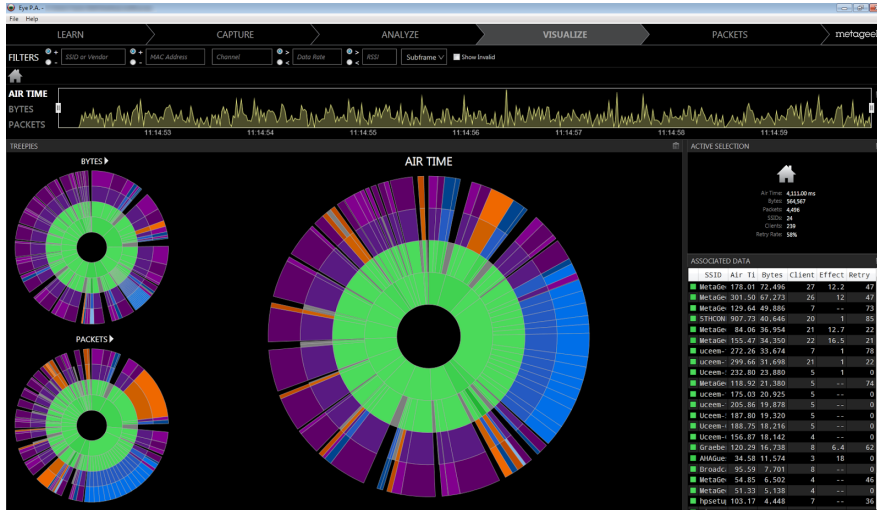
Eye P.A.

File Help

LEARN CAPTURE ANALYZE VISUALIZE PACKETS metageek

FILTERS SSID or Vendor MAC Address Channel Data Rate RSSI Subframe Show Invalid

AIR TIME
BYTES
PACKETS

11:14:53 11:14:54 11:14:55 11:14:56 11:14:57 11:14:58 11:14:59

TREEPIES

BYTES

AIR TIME

PACKETS

ACTIVE SELECTION

Air Time: 4,111.00 ms
Bytes: 564,567
Packets: 4,496
SSIDs: 24
Clients: 239
Retry Rate: 58%

ASSOCIATED DATA

| SSID | Air Ti | Bytes | Client | Effect | Retry |
|---|---|---|---|---|---|
| MetaGe | 178.01 | 72,496 | 27 | 12.2 | 47 |
| MetaGe | 301.50 | 67,273 | 26 | 12 | 47 |
| MetaGe | 129.64 | 49,886 | 7 | -- | 73 |
| STHCDN | 907.73 | 40,646 | 20 | 1 | 85 |
| MetaGe | 84.06 | 36,954 | 21 | 12.7 | 22 |
| MetaGe | 155.47 | 34,350 | 22 | 16.5 | 21 |
| uceem- | 272.26 | 33,674 | 7 | 1 | 78 |
| uceem- | 299.66 | 31,698 | 21 | 1 | 22 |
| uceem- | 232.80 | 23,880 | 5 | 1 | 0 |
| MetaGe | 118.92 | 21,380 | 5 | -- | 74 |
| uceem- | 175.03 | 20,925 | 5 | -- | 0 |
| uceem- | 205.86 | 19,878 | 5 | -- | 0 |
| Uceem- | 187.80 | 19,320 | 5 | -- | 0 |
| Uceem- | 188.75 | 18,216 | 5 | -- | 0 |
| Uceem- | 156.87 | 18,142 | 4 | -- | 0 |
| Graebe | 120.29 | 16,738 | 8 | 6.4 | 62 |
| AHAGue | 34.58 | 11,574 | 3 | 18 | 0 |
| Broadc | 95.59 | 7,701 | 8 | -- | 0 |
| MetaGe | 54.85 | 6,502 | 4 | -- | 46 |
| MetaGe | 51.33 | 5,138 | 4 | -- | 0 |
| hpsetu | 103.17 | 4,448 | 7 | -- | 36 |